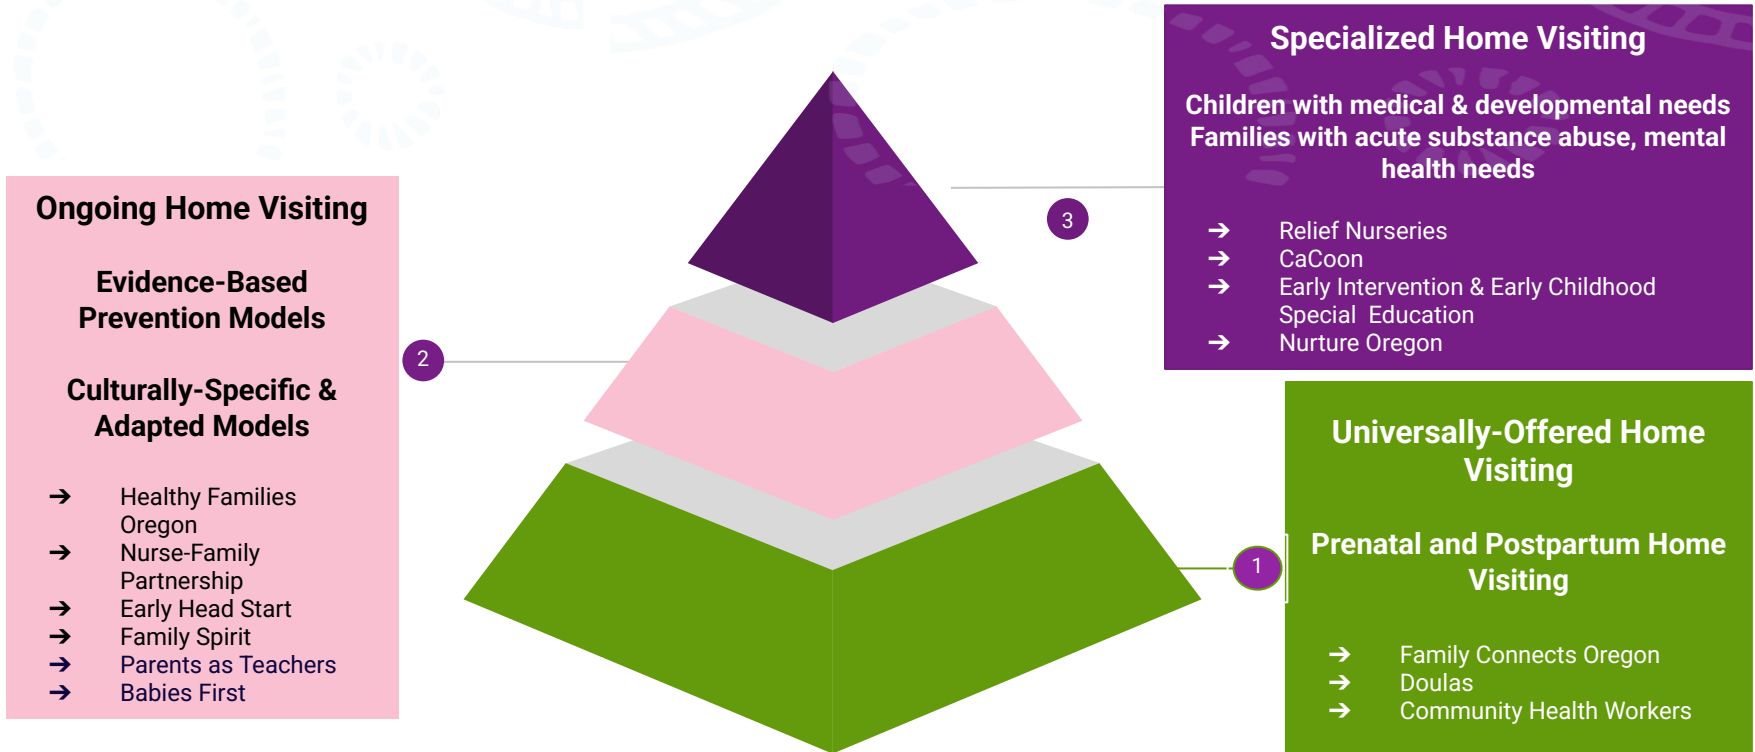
Specialized Home Visiting

Children with medical & developmental needs
Families with acute substance abuse, mental health needs

➔ Relief Nurseries
➔ CaCoon
➔ Early Intervention & Early Childhood Special Education
➔ Nurture Oregon

3

Ongoing Home Visiting

Evidence-Based Prevention Models

Culturally-Specific & Adapted Models

➔ Healthy Families Oregon
➔ Nurse-Family Partnership
➔ Early Head Start
➔ Family Spirit
➔ Parents as Teachers
➔ Babies First

2

Universally-Offered Home Visiting

Prenatal and Postpartum Home Visiting

➔ Family Connects Oregon
➔ Doulas
➔ Community Health Workers

1